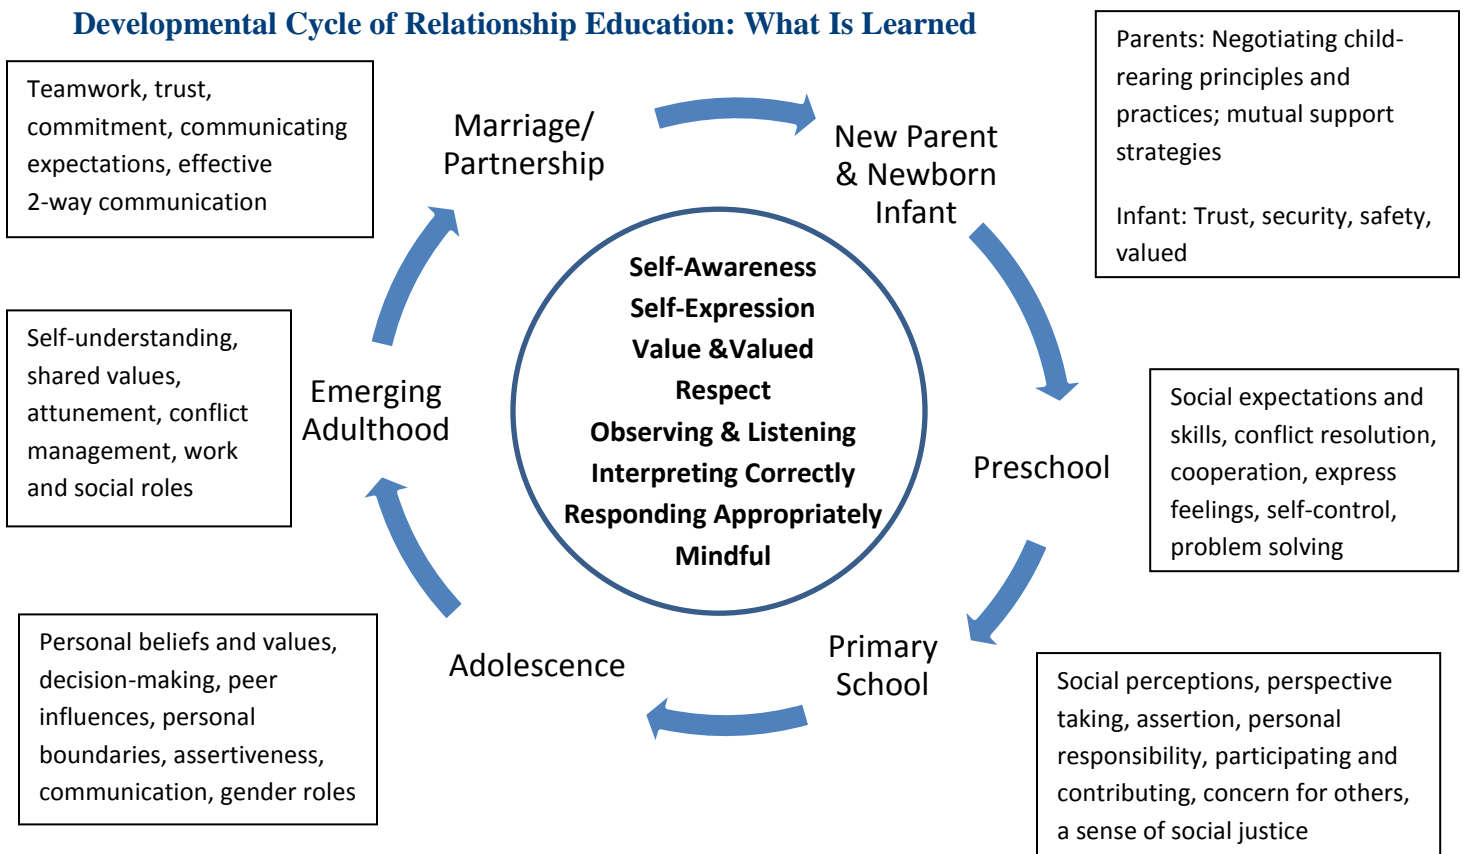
Developmental Cycle of Relationship Education: What Is Learned

Teamwork, trust, commitment, communicating expectations, effective 2-way communication

Marriage/ Partnership

New Parent & Newborn Infant

Parents: Negotiating child-rearing principles and practices; mutual support strategies

Infant: Trust, security, safety, valued

Self-Awareness
Self-Expression
Value &Valued
Respect
Observing & Listening
Interpreting Correctly
Responding Appropriately
Mindful

Self-understanding, shared values, attunement, conflict management, work and social roles

Emerging Adulthood

Preschool

Social expectations and skills, conflict resolution, cooperation, express feelings, self-control, problem solving

Personal beliefs and values, decision-making, peer influences, personal boundaries, assertiveness, communication, gender roles

Adolescence

Primary School

Social perceptions, perspective taking, assertion, personal responsibility, participating and contributing, concern for others, a sense of social justice